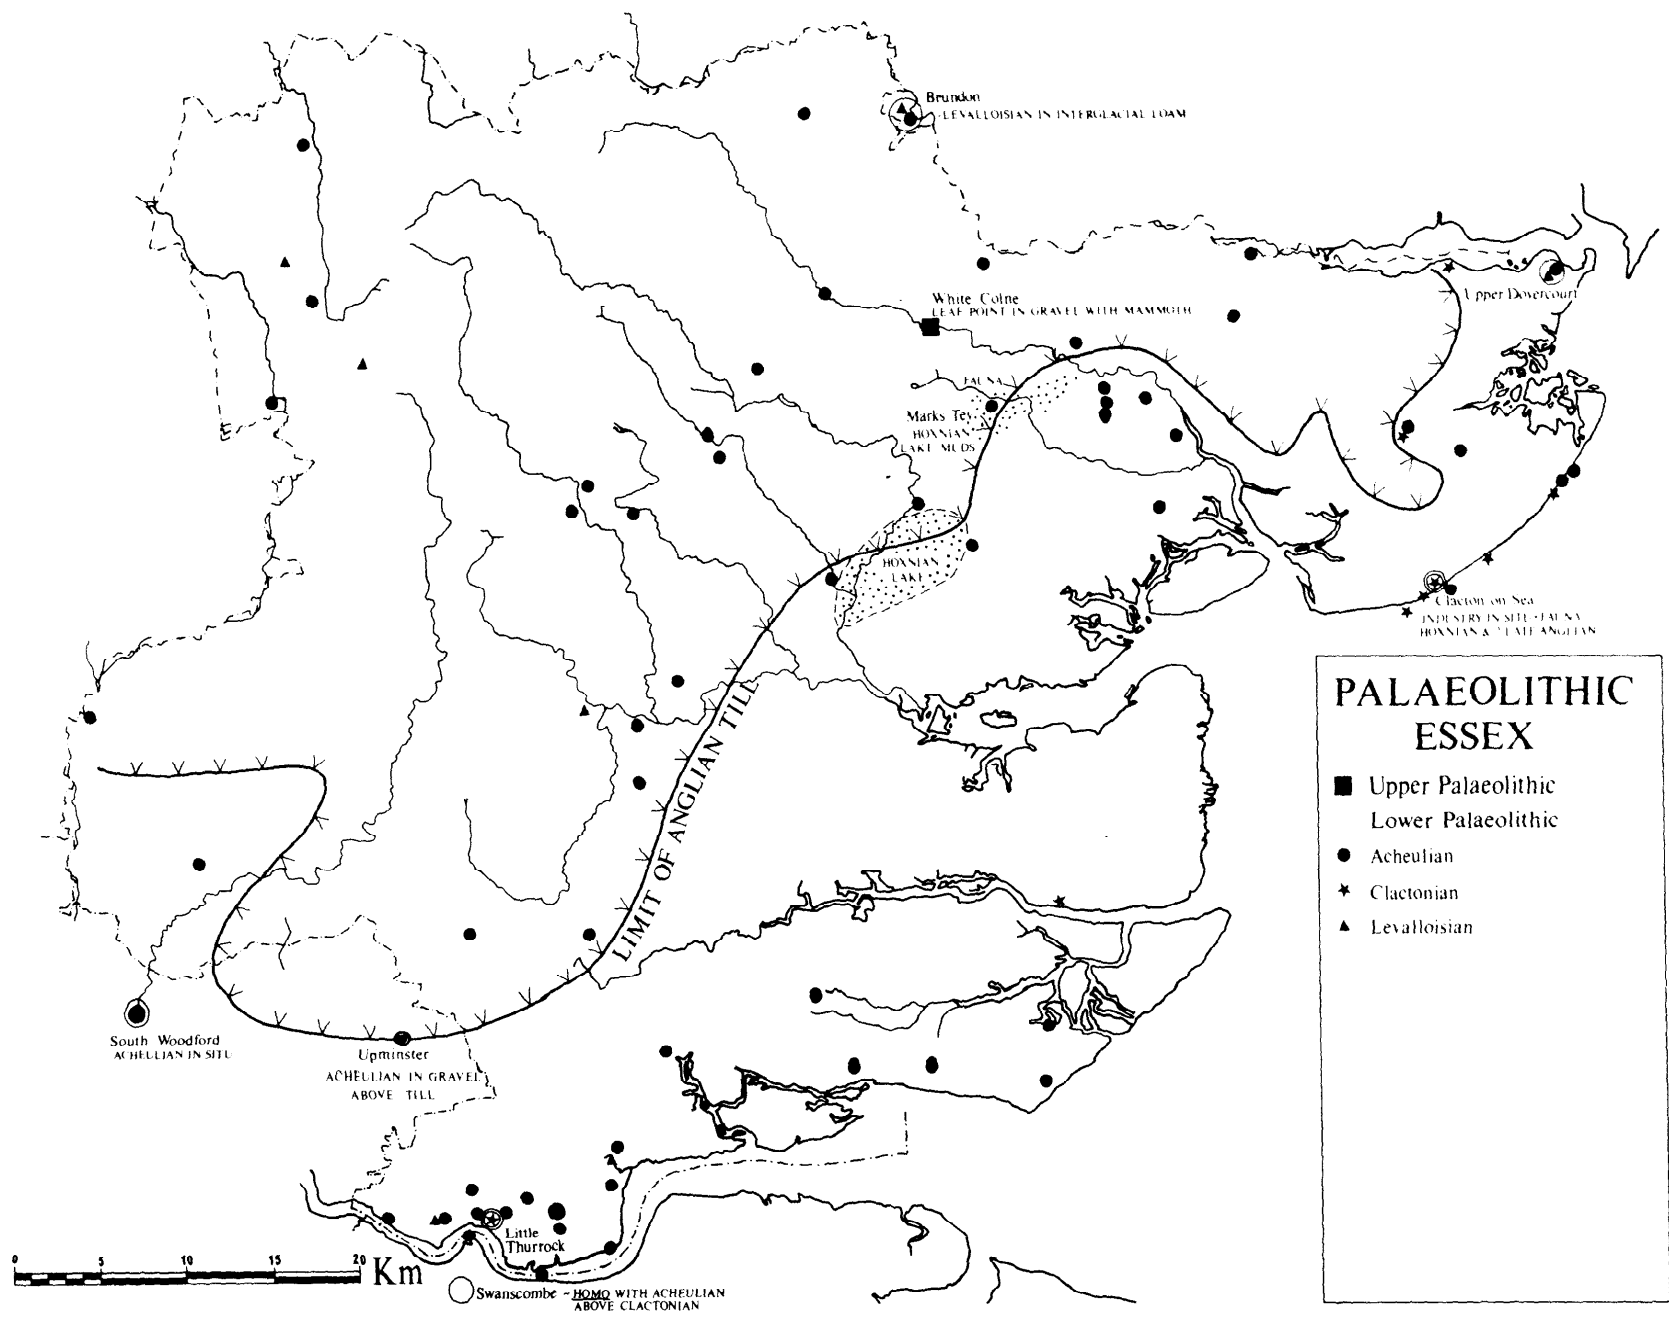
Brundon
LEVALLOISIAN IN INTERGLACIAL LOAM

White Colne
LEAF POINT IN GRAVEL WITH MAMMOTH

Upper Dovercourt

FAUNA
Marks Tey
HOXNIAN
LAKE MUDS

HOXNIAN
LAKE

Clacton on Sea
INDUSTRY IN SITU - FAUNA
HOXNIAN & ? LATE ANGLIAN

LIMIT OF ANGLIAN TILL

PALAEOLITHIC ESSEX

Upper Palaeolithic
Lower Palaeolithic
Acheulian
Clactonian
Levalloisian

South Woodford
ACHEULIAN IN SITU

Upminster
ACHEULIAN IN GRAVEL
ABOVE TILL

Little Thurrock

0 5 10 15 20 Km

Swanscombe - HOMO WITH ACHEULIAN ABOVE CLACTONIAN